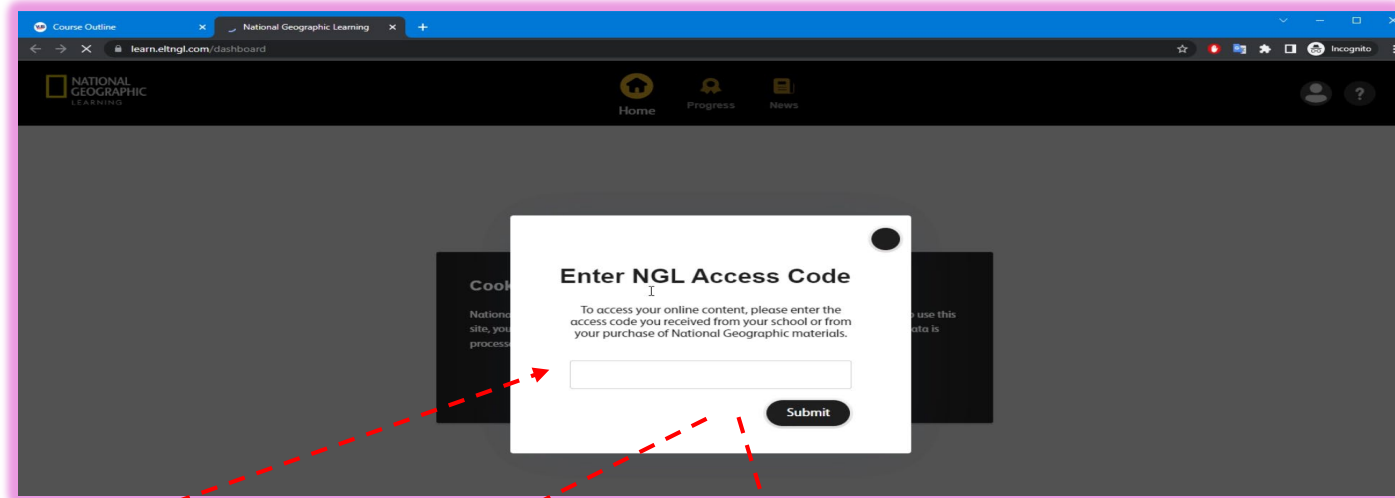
Course Outline
National Geographic Learning
learn.eltngl.com/dashboard
Incognito

NATIONAL GEOGRAPHIC LEARNING

Home
Progress
News

Cook
Nationa
site, you
processe

o use this
ata is

Enter NGL Access Code

To access your online content, please enter the access code you received from your school or from your purchase of National Geographic materials.

Submit